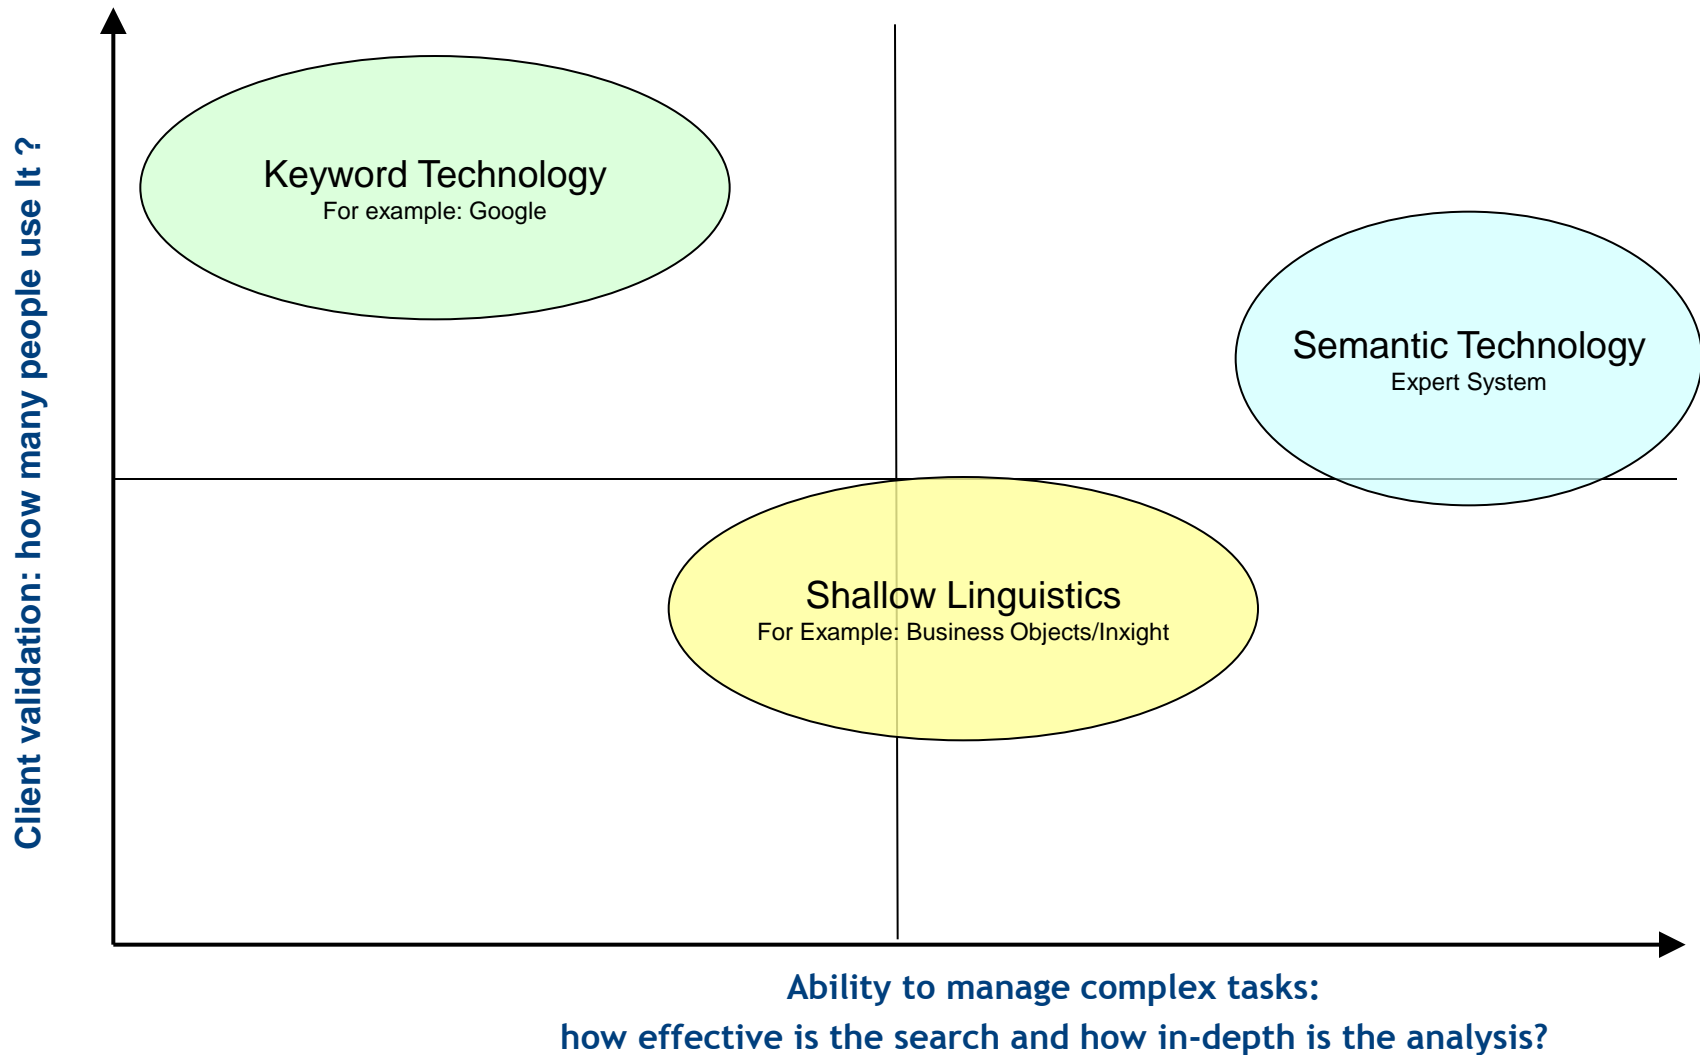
Client validation: how many people use It ?

Keyword Technology
For example: Google

Semantic Technology
Expert System

Shallow Linguistics
For Example: Business Objects/Inxight

Ability to manage complex tasks:
how effective is the search and how in-depth is the analysis?